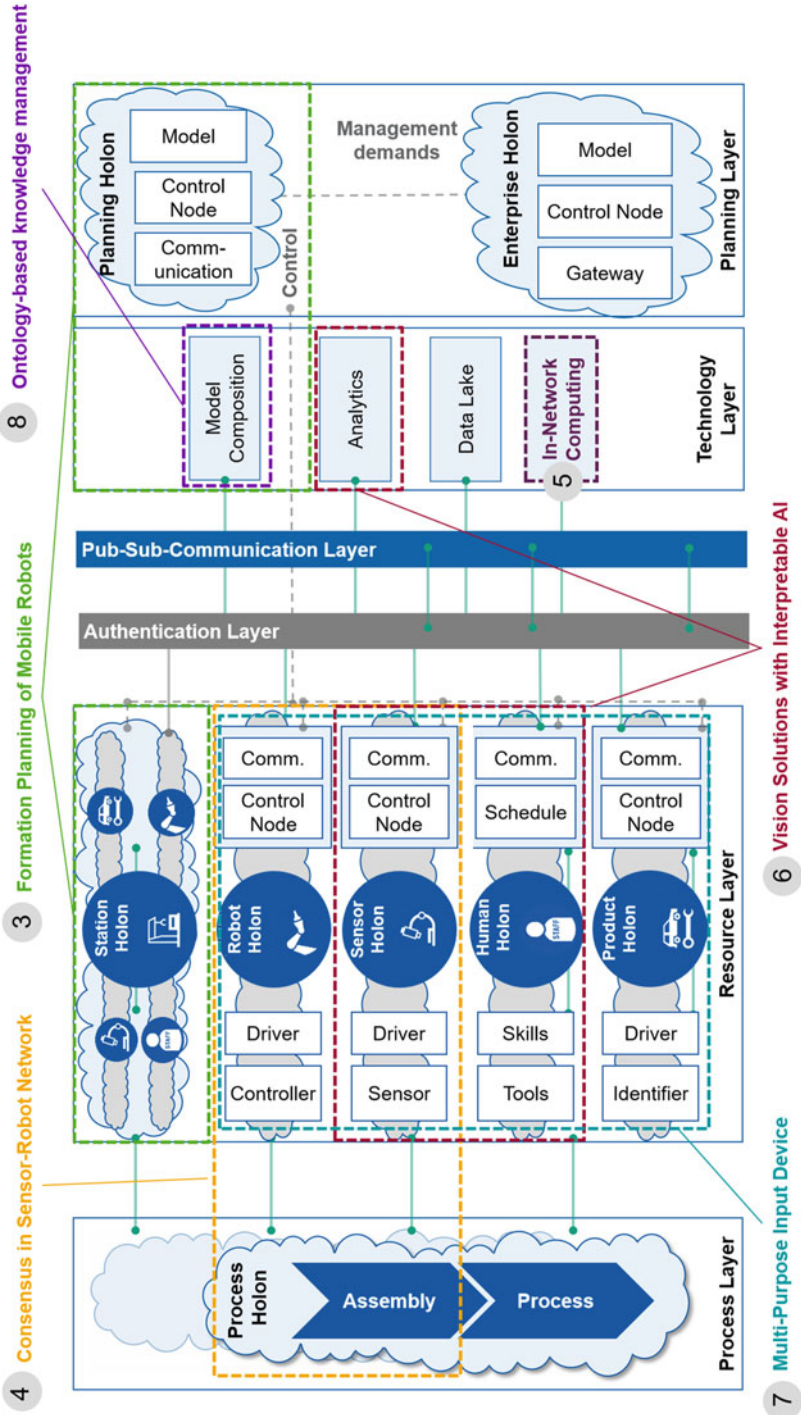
8 Ontology-based knowledge management

3 Formation Planning of Mobile Robots

4 Consensus in Sensor-Robot Network

Planning Holon
Model
Control Node
Comm-unication

Management demands

Enterprise Holon
Model
Control Node
Gateway

Planning Layer

Control

Model Composition
Analytics
Data Lake
In-Network Computing
5

Technology Layer

Pub-Sub-Communication Layer

Authentication Layer

6 Vision Solutions with Interpretable AI

Station Holon

Robot Holon
Comm.
Control Node
Driver
Controller

Sensor Holon
Comm.
Control Node
Driver
Sensor

Human Holon
STAFF
Comm.
Schedule
Skills
Tools

Product Holon
Comm.
Control Node
Driver
Identifier

Resource Layer

Process Holon
Assembly
Process

Process Layer

7 Multi-Purpose Input Device